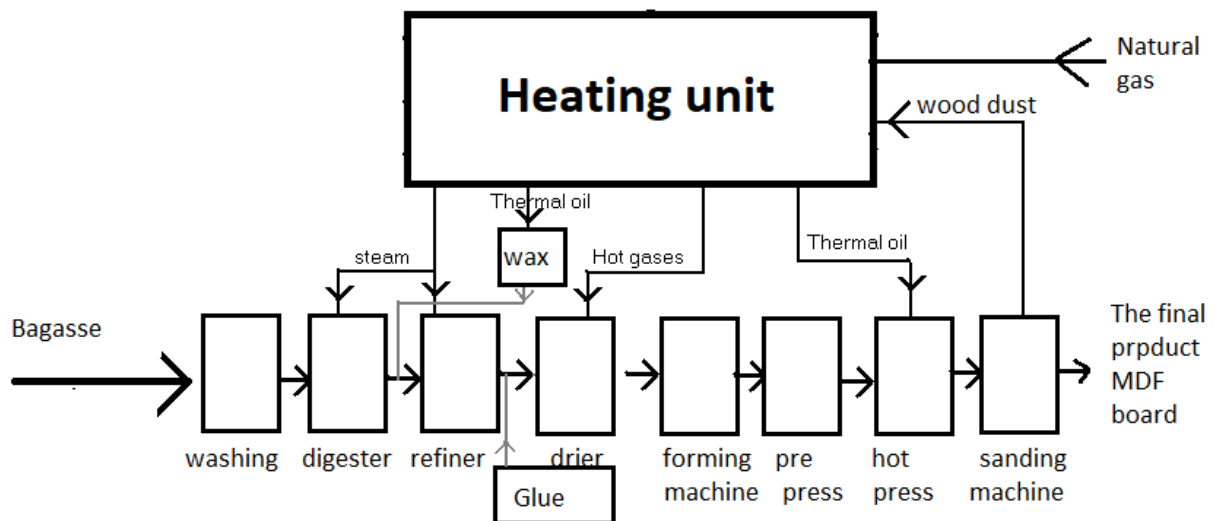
Heating unit

Natural gas

wood dust

Thermal oil

wax

steam

Hot gases

Thermal oil

Bagasse

The final prpduct MDF board

washing

digester

refiner

drier

forming machine

pre press

hot press

sanding machine

Glue